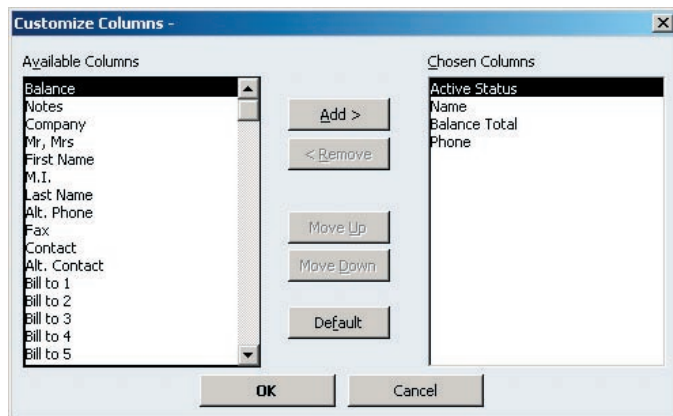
Customize Columns -

Available Columns

Balance
Notes
Company
Mr, Mrs
First Name
M.I.
Last Name
Alt. Phone
Fax
Contact
Alt. Contact
Bill to 1
Bill to 2
Bill to 3
Bill to 4
Bill to 5

Add >

< Remove

Move Up

Move Down

Default

Chosen Columns

Active Status
Name
Balance Total
Phone

OK

Cancel